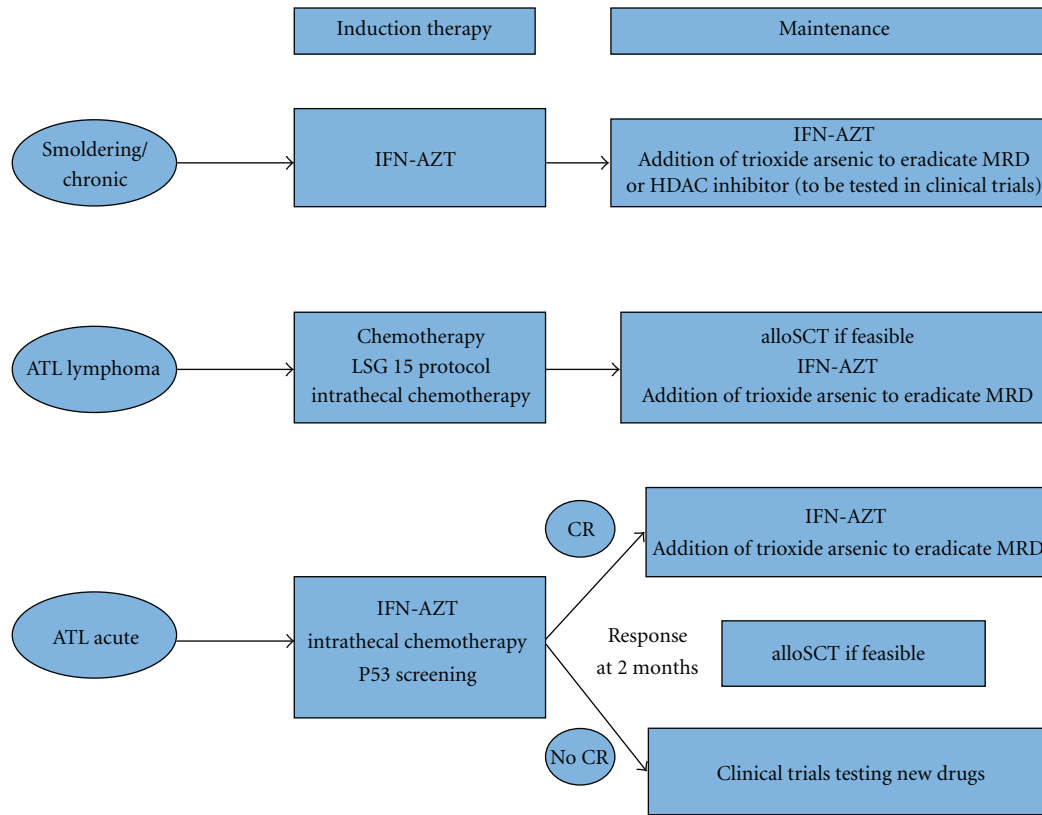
Induction therapy

Maintenance

Smoldering/ chronic

IFN-AZT

IFN-AZT
Addition of trioxide arsenic to eradicate MRD
or HDAC inhibitor (to be tested in clinical trials)

ATL lymphoma

Chemotherapy
LSG 15 protocol
intrathecal chemotherapy

alloSCT if feasible
IFN-AZT
Addition of trioxide arsenic to eradicate MRD

CR

IFN-AZT
Addition of trioxide arsenic to eradicate MRD

ATL acute

IFN-AZT
intrathecal chemotherapy
P53 screening

Response
at 2 months

alloSCT if feasible

No CR

Clinical trials testing new drugs